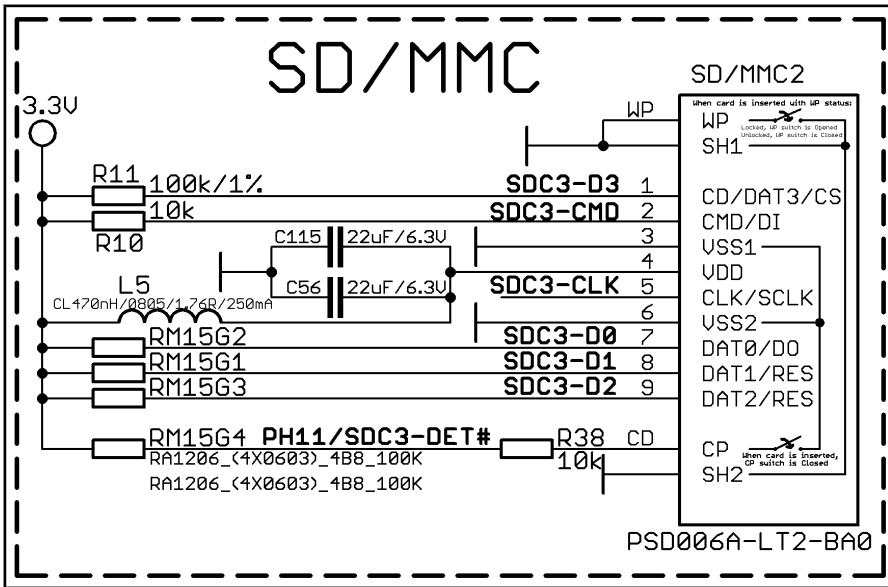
SD/MMC

SD/MMC2

3.3V

WP

When card is inserted with WP status:

WP

Locked, WP switch is Opened
Unlocked, WP switch is Closed

SH1

R11 100k/1%

SDC3-D3 1

CD/DAT3/CS

10k

SDC3-CMD 2

CMD/DI

R10

C115 22uF/6.3V

3

VSS1

4

VDD

L5

C56 22uF/6.3V

SDC3-CLK 5

CLK/SCLK

CL470nH/0805/1.76R/250mA

6

VSS2

RM15G2

SDC3-D0 7

DAT0/DO

RM15G1

SDC3-D1 8

DAT1/RES

RM15G3

SDC3-D2 9

DAT2/RES

RM15G4 PH11/SDC3-DET#

R38 CD

CP

When card is inserted, CP switch is Closed

RA1206_(4X0603)_4B8_100K

10k

SH2

RA1206_(4X0603)_4B8_100K

PSD006A-LT2-BA0